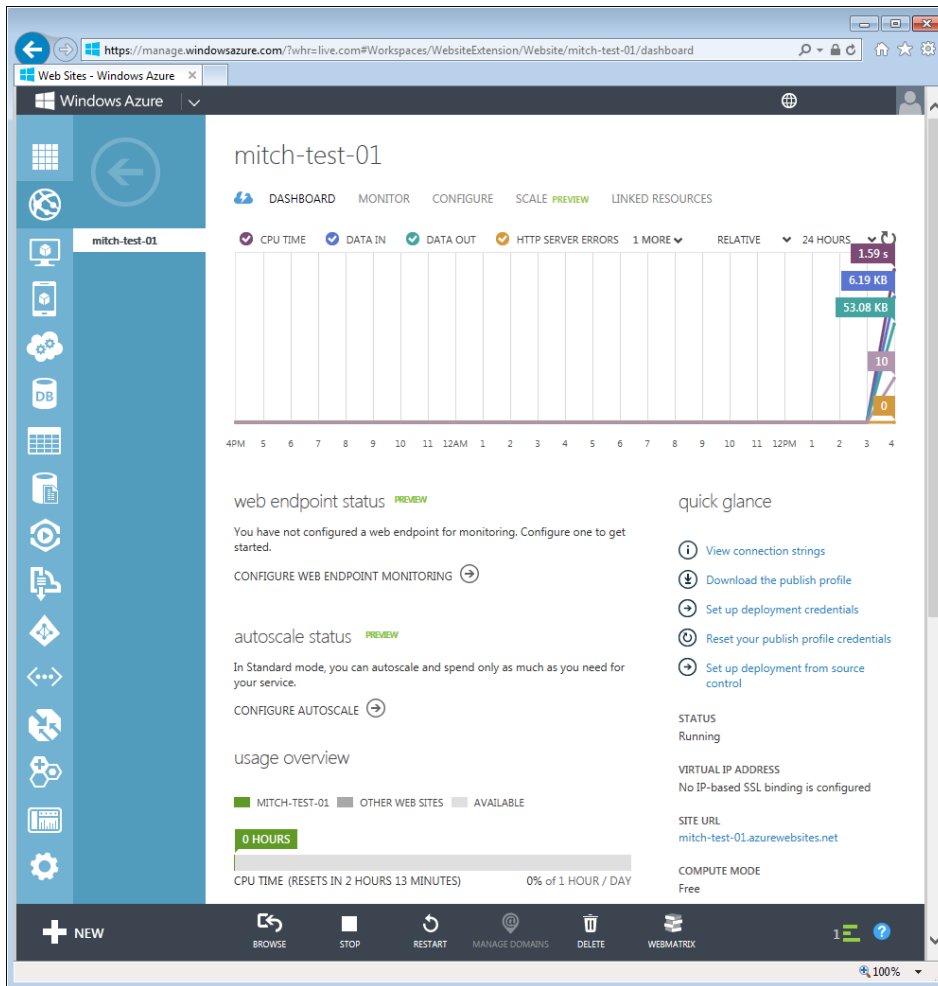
https://manage.windowsazure.com/?whr=live.com#Workspaces/WebsiteExtension/Website/mitch-test-01/dashboard

Web Sites - Windows Azure

Windows Azure

DB

mitch-test-01

mitch-test-01

DASHBOARD MONITOR CONFIGURE SCALE PREVIEW LINKED RESOURCES

CPU TIME DATA IN DATA OUT HTTP SERVER ERRORS 1 MORE RELATIVE 24 HOURS

1.59 s
6.19 KB
53.08 KB
10
0

4PM 5 6 7 8 9 10 11 12AM 1 2 3 4 5 6 7 8 9 10 11 12PM 1 2 3 4

web endpoint status PREVIEW

You have not configured a web endpoint for monitoring. Configure one to get started.

CONFIGURE WEB ENDPOINT MONITORING

autoscale status PREVIEW

In Standard mode, you can autoscale and spend only as much as you need for your service.

CONFIGURE AUTOSCALE

usage overview

MITCH-TEST-01 OTHER WEB SITES AVAILABLE

0 HOURS

CPU TIME (RESETS IN 2 HOURS 13 MINUTES) 0% of 1 HOUR / DAY

quick glance

View connection strings

Download the publish profile

Set up deployment credentials

Reset your publish profile credentials

Set up deployment from source control

STATUS
Running

VIRTUAL IP ADDRESS
No IP-based SSL binding is configured

SITE URL
mitch-test-01.azurewebsites.net

COMPUTE MODE
Free

NEW BROWSE STOP RESTART MANAGE DOMAINS DELETE WEBMATRIX 1 ?

100%